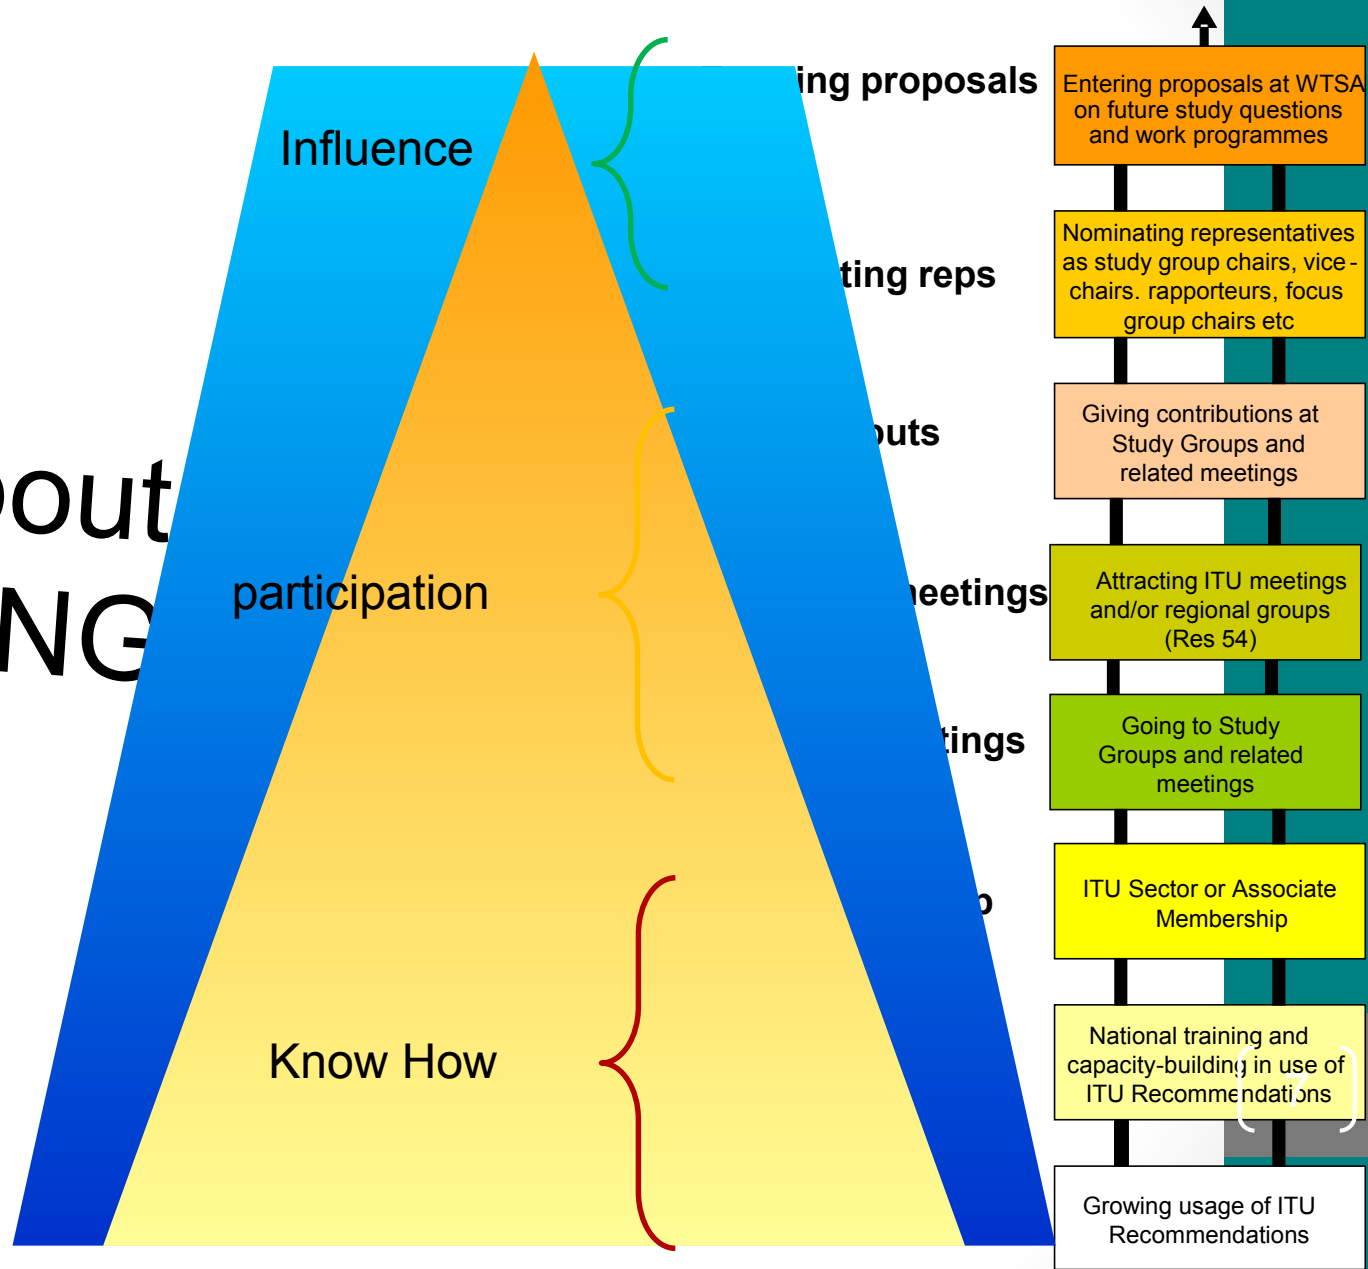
Influence

participation

Know How

ing proposals

ting reps

outs

neetings

tings

p

out

NG

Entering proposals at WTSA on future study questions and work programmes

Nominating representatives as study group chairs, vice-chairs. rapporteurs, focus group chairs etc

Giving contributions at Study Groups and related meetings

Attracting ITU meetings and/or regional groups (Res 54)

Going to Study Groups and related meetings

ITU Sector or Associate Membership

National training and capacity-building in use of ITU Recommendations

Growing usage of ITU Recommendations